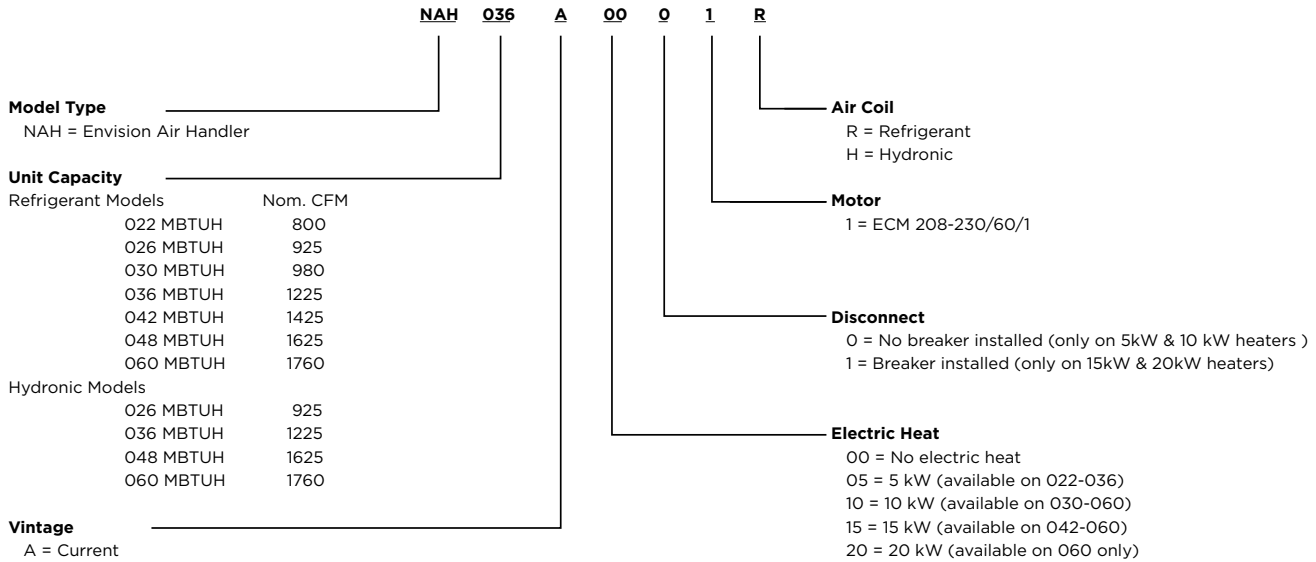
NAH 036 A 00 0 1 R

Model Type
NAH = Envision Air Handler

Unit Capacity
Refrigerant Models Nom. CFM
022 MBTUH 800
026 MBTUH 925
030 MBTUH 980
036 MBTUH 1225
042 MBTUH 1425
048 MBTUH 1625
060 MBTUH 1760
Hydronic Models
026 MBTUH 925
036 MBTUH 1225
048 MBTUH 1625
060 MBTUH 1760

Vintage
A = Current

Air Coil
R = Refrigerant
H = Hydronic

Motor
1 = ECM 208-230/60/1

Disconnect
0 = No breaker installed (only on 5kW & 10 kW heaters )
1 = Breaker installed (only on 15kW & 20kW heaters)

Electric Heat
00 = No electric heat
05 = 5 kW (available on 022-036)
10 = 10 kW (available on 030-060)
15 = 15 kW (available on 042-060)
20 = 20 kW (available on 060 only)